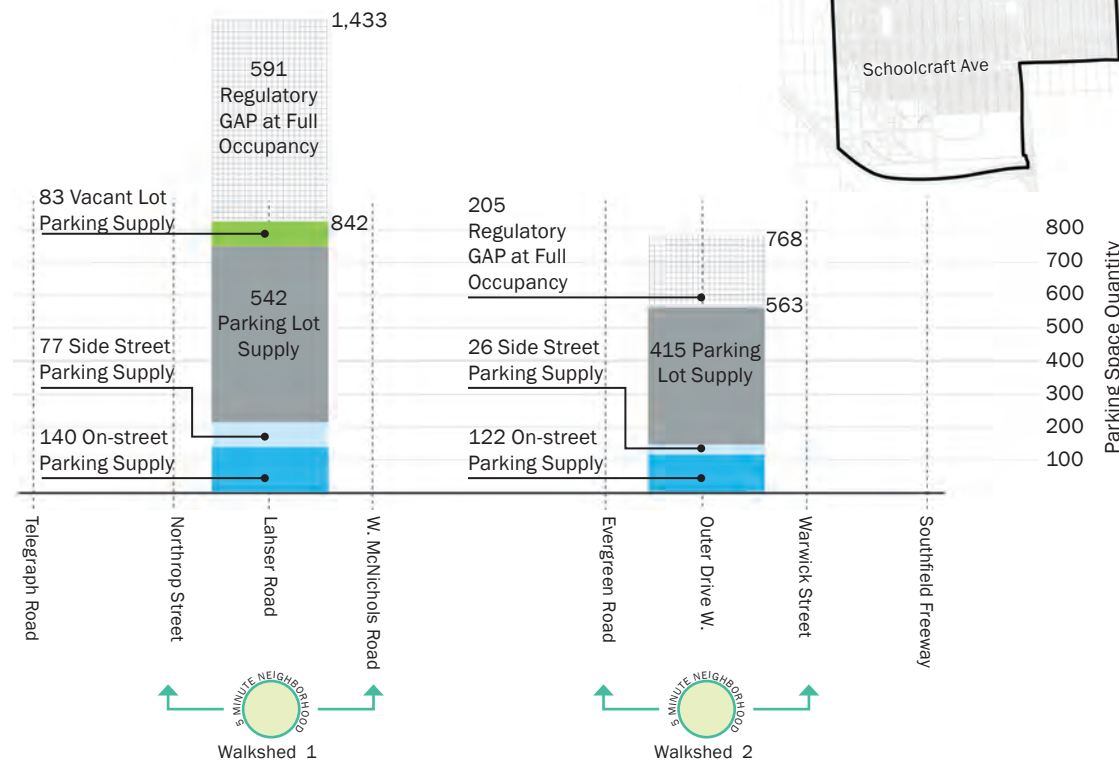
Schoolcraft Ave

1,433

591 Regulatory GAP at Full Occupancy

83 Vacant Lot Parking Supply

842

542 Parking Lot Supply

77 Side Street Parking Supply

140 On-street Parking Supply

205 Regulatory GAP at Full Occupancy

768

563

415 Parking Lot Supply

26 Side Street Parking Supply

122 On-street Parking Supply

800
700
600
500
400
300
200
100

Parking Space Quantity

Telegraph Road

Northrop Street

Lahser Road

W. McNichols Road

Evergreen Road

Outer Drive W.

Warwick Street

Southfield Freeway

5 MINUTE NEIGHBORHOOD

Walkshed 1

5 MINUTE NEIGHBORHOOD

Walkshed 2